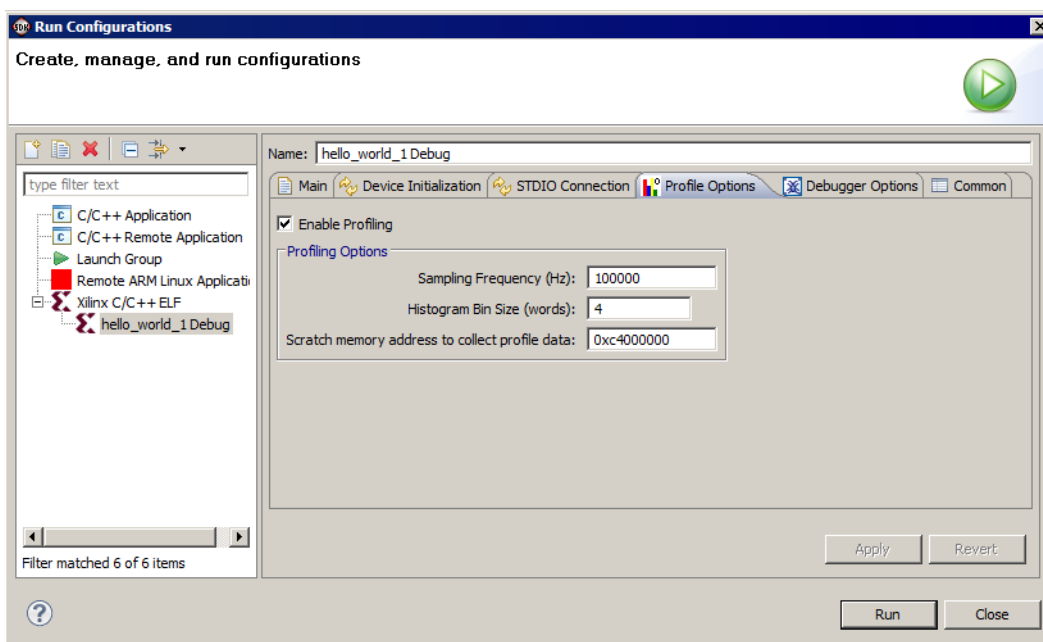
Run Configurations

Create, manage, and run configurations

type filter text

C/C++ Application
C/C++ Remote Application
Launch Group
Remote ARM Linux Applicati
Xilinx C/C++ ELF
hello_world_1 Debug

Filter matched 6 of 6 items

Name: hello_world_1 Debug

Main | Device Initialization | STDIO Connection | Profile Options | Debugger Options | Common

Enable Profiling

Profiling Options

Sampling Frequency (Hz): 100000
Histogram Bin Size (words): 4
Scratch memory address to collect profile data: 0xc4000000

Apply
Revert

?

Run
Close